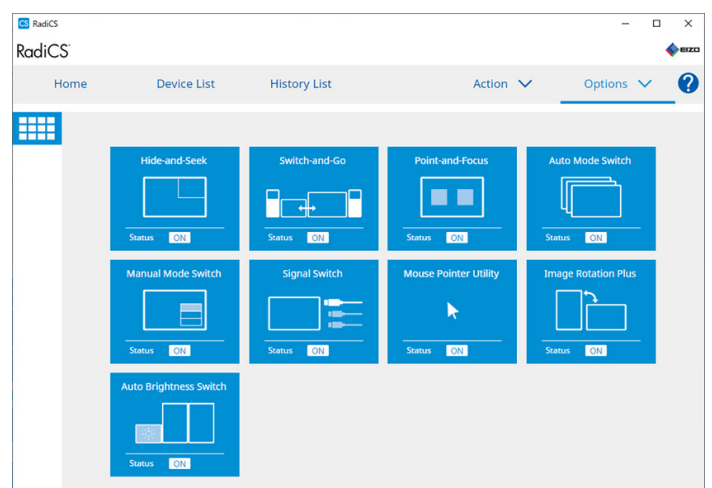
CS RadiCS

RadiCS

EIZO

Home Device List History List Action Options ?

Hide-and-Seek
Status ON

Switch-and-Go
Status ON

Point-and-Focus
Status ON

Auto Mode Switch
Status ON

Manual Mode Switch
Status ON

Signal Switch
Status ON

Mouse Pointer Utility
Status ON

Image Rotation Plus
Status ON

Auto Brightness Switch
Status ON